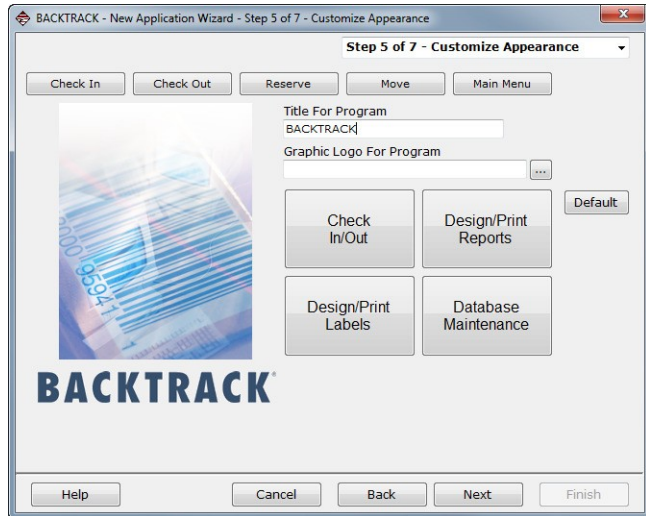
BACKTRACK - New Application Wizard - Step 5 of 7 - Customize Appearance

Step 5 of 7 - Customize Appearance

Check In
Check Out
Reserve
Move
Main Menu

Title For Program
BACKTRACK

Graphic Logo For Program
...

Default

Check In/Out
Design/Print Reports
Design/Print Labels
Database Maintenance

BACKTRACK

Help
Cancel
Back
Next
Finish